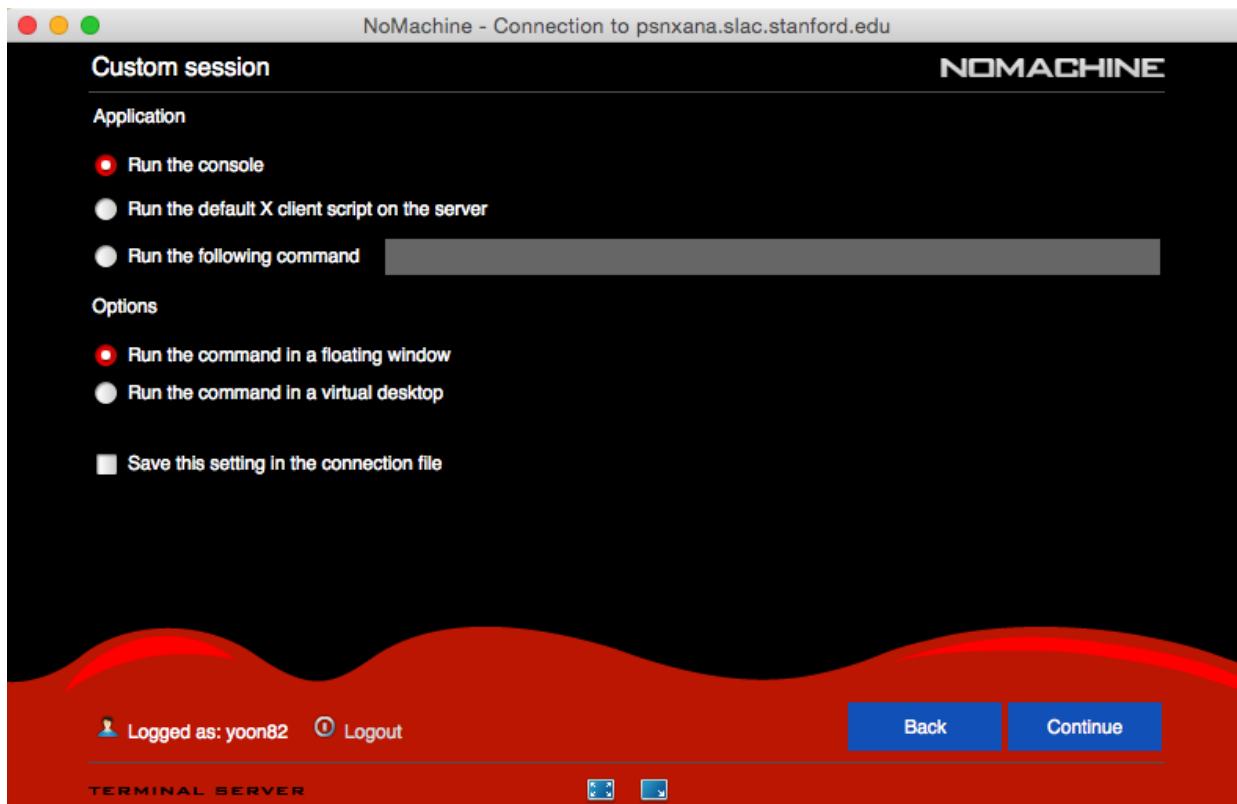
NoMachine - Connection to psnxana.slac.stanford.edu

Custom session

NOMACHINE

Application

Run the console

Run the default X client script on the server

Run the following command

Options

Run the command in a floating window

Run the command in a virtual desktop

Save this setting in the connection file

Logged as: yoon82

Logout

Back

Continue

TERMINAL SERVER